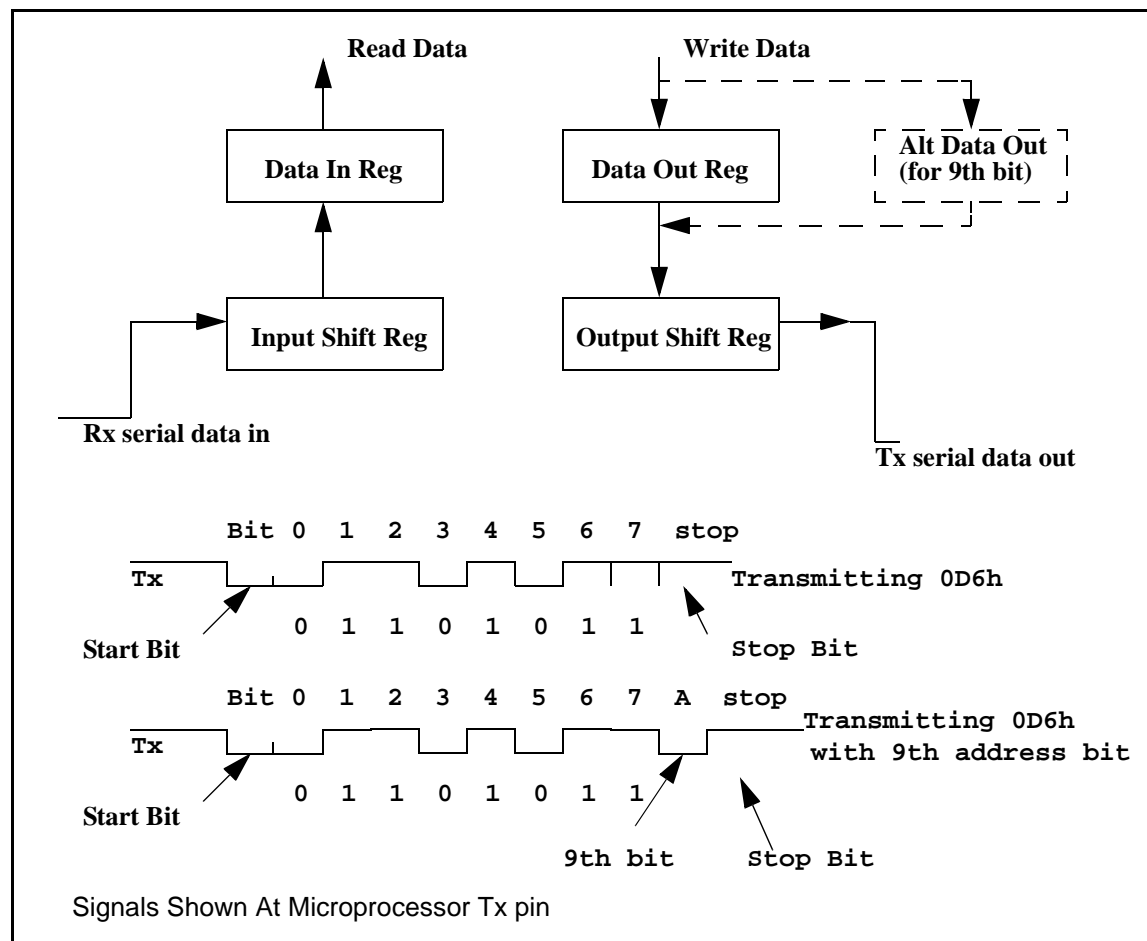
Read Data

Write Data

Data In Reg

Data Out Reg

Alt Data Out (for 9th bit)

Input Shift Reg

Output Shift Reg

Rx serial data in

Tx serial data out

Bit 0 1 2 3 4 5 6 7 stop

Tx

Transmitting 0D6h

0 1 1 0 1 0 1 1

Start Bit

Stop Bit

Bit 0 1 2 3 4 5 6 7 A stop

Tx

Transmitting 0D6h with 9th address bit

0 1 1 0 1 0 1 1

Start Bit

9th bit

Stop Bit

Signals Shown At Microprocessor Tx pin